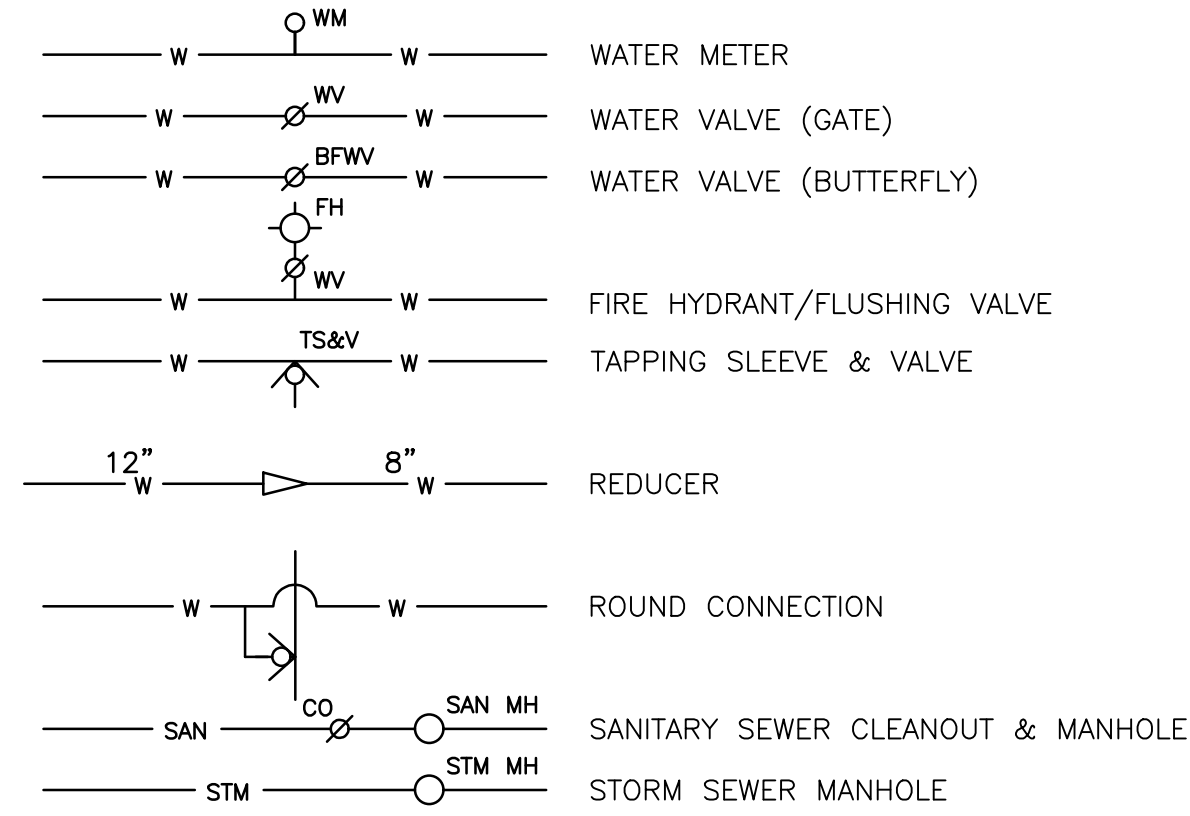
WM
W W WATER METER

WV
W W WATER VALVE (GATE)

BFWV
W W WATER VALVE (BUTTERFLY)

FH
WV
W W FIRE HYDRANT/FLUSHING VALVE

TS&V
W W TAPPING SLEEVE & VALVE

12" 8"
W W REDUCER

W W ROUND CONNECTION

CO SAN MH
SAN SANITARY SEWER CLEANOUT & MANHOLE

STM MH
STM STORM SEWER MANHOLE